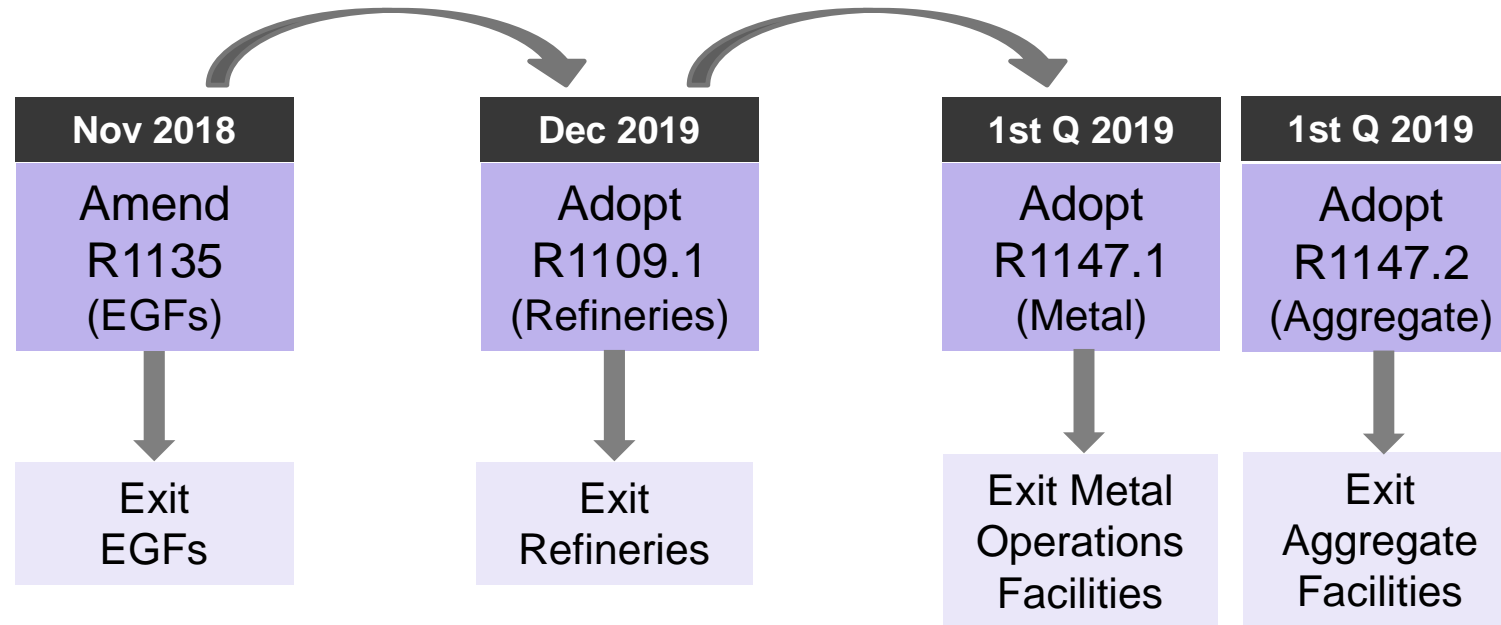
Nov 2018

Amend R1135 (EGFs)

Exit EGFs

Dec 2019

Adopt R1109.1 (Refineries)

Exit Refineries

1st Q 2019

Adopt R1147.1 (Metal)

Exit Metal Operations Facilities

1st Q 2019

Adopt R1147.2 (Aggregate)

Exit Aggregate Facilities